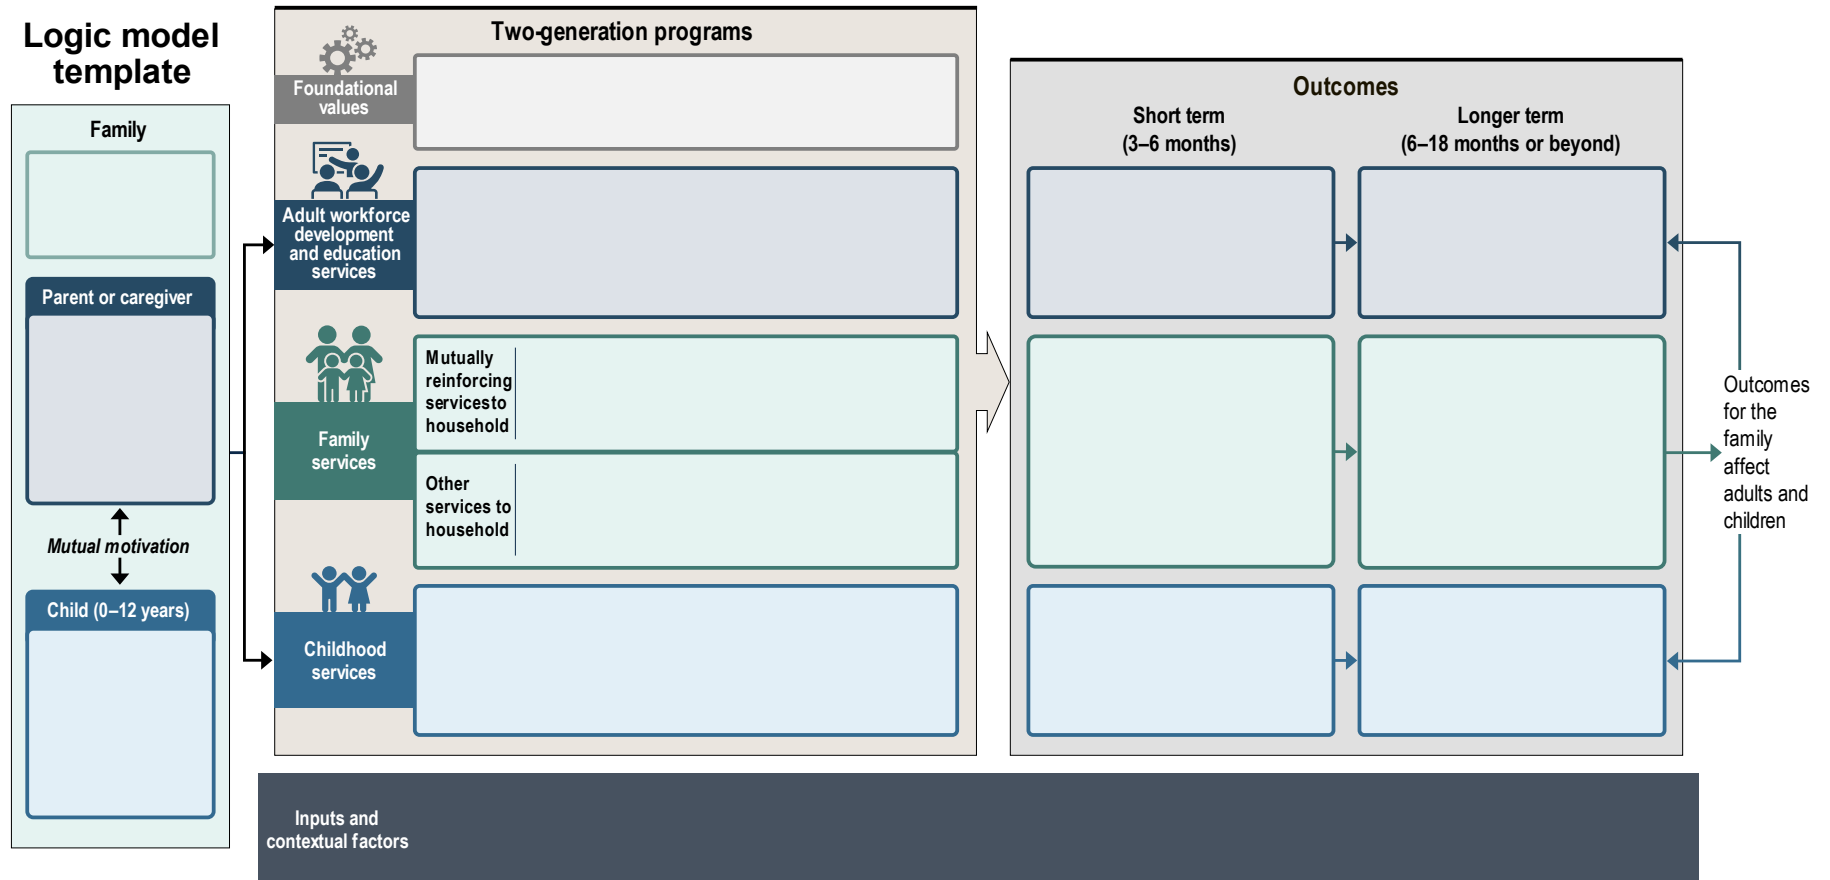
Logic model template

Family

Parent or caregiver

Mutual motivation

Child (0–12 years)

Two-generation programs

Foundational values

Adult workforce development and education services

Family services

Mutually reinforcing servicesto household

Other services to household

Childhood services

Outcomes

Short term (3–6 months)

Longer term (6–18 months or beyond)

Outcomes for the family affect adults and children

Inputs and contextual factors